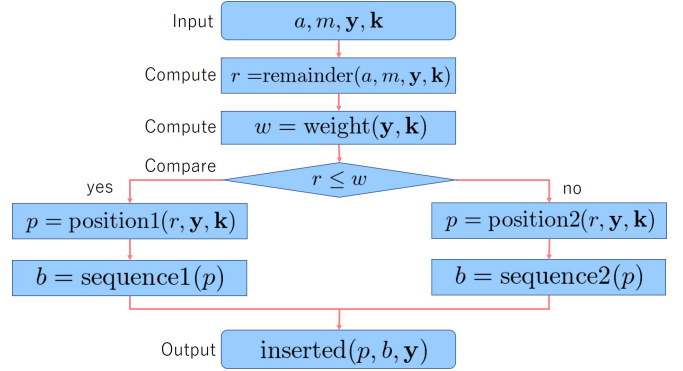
Input $a, m, \mathbf{y}, \mathbf{k}$

Compute $r = \text{remainder}(a, m, \mathbf{y}, \mathbf{k})$

Compute $w = \text{weight}(\mathbf{y}, \mathbf{k})$

Compare $r \leq w$

yes

no

$p = \text{position1}(r, \mathbf{y}, \mathbf{k})$

$p = \text{position2}(r, \mathbf{y}, \mathbf{k})$

$b = \text{sequence1}(p)$

$b = \text{sequence2}(p)$

Output $\text{inserted}(p, b, \mathbf{y})$